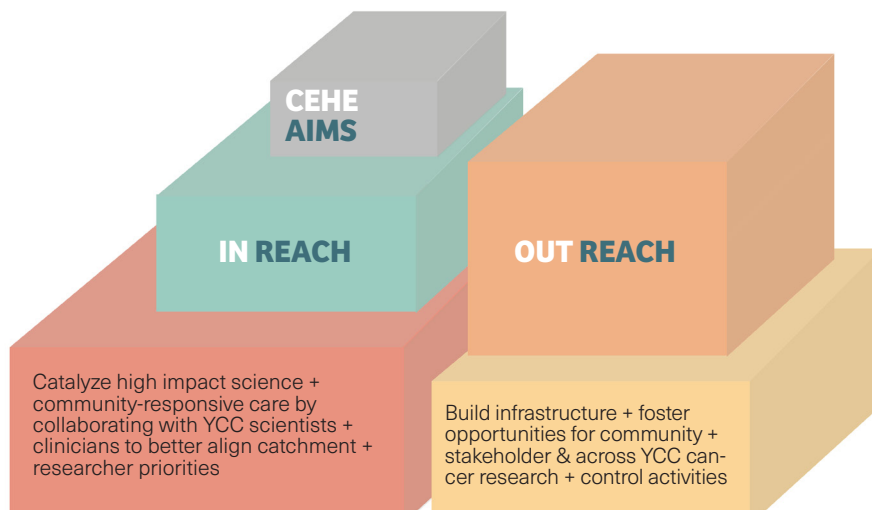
CEHE AIMS

IN REACH

OUT REACH

Catalyze high impact science + community-responsive care by collaborating with YCC scientists + clinicians to better align catchment + researcher priorities

Build infrastructure + foster opportunities for community + stakeholder & across YCC cancer research + control activities